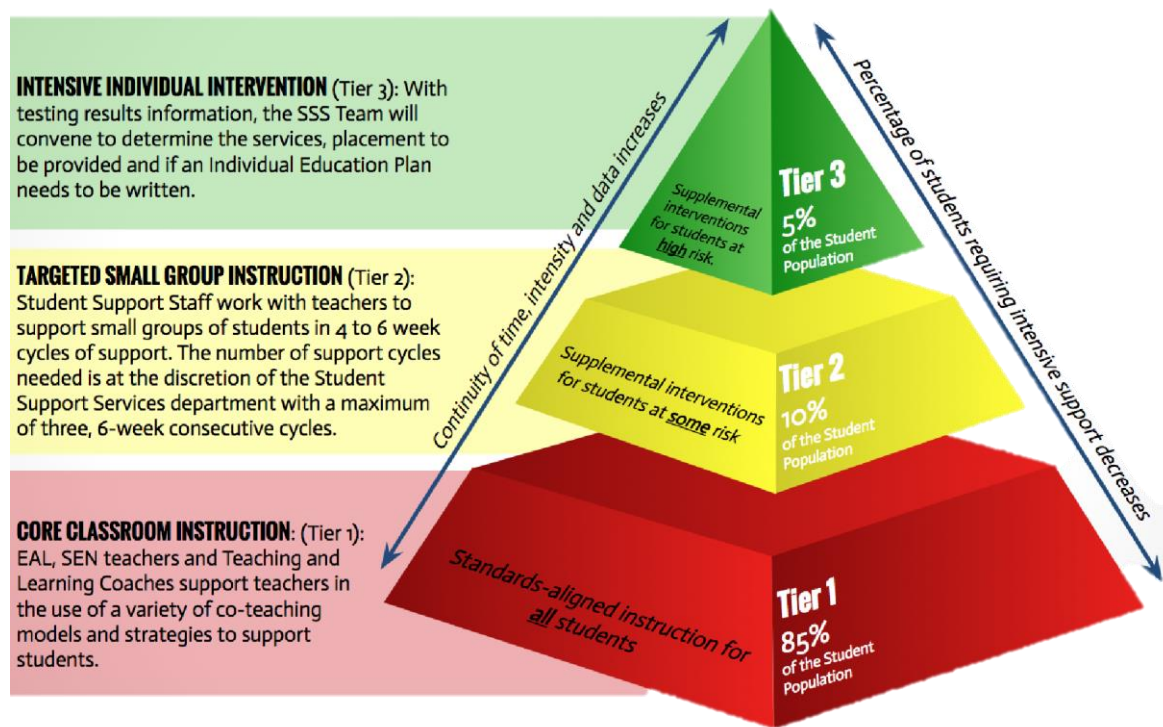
INTENSIVE INDIVIDUAL INTERVENTION (Tier 3): With testing results information, the SSS Team will convene to determine the services, placement to be provided and if an Individual Education Plan needs to be written.

TARGETED SMALL GROUP INSTRUCTION (Tier 2): Student Support Staff work with teachers to support small groups of students in 4 to 6 week cycles of support. The number of support cycles needed is at the discretion of the Student Support Services department with a maximum of three, 6-week consecutive cycles.

CORE CLASSROOM INSTRUCTION: (Tier 1): EAL, SEN teachers and Teaching and Learning Coaches support teachers in the use of a variety of co-teaching models and strategies to support students.

Continuity of time, intensity and data increases

Percentage of students requiring intensive support decreases

Supplemental interventions for students at high risk.

Tier 3
5%
of the Student Population

Supplemental interventions for students at some risk

Tier 2
10%
of the Student Population

Standards-aligned instruction for all students

Tier 1
85%
of the Student Population